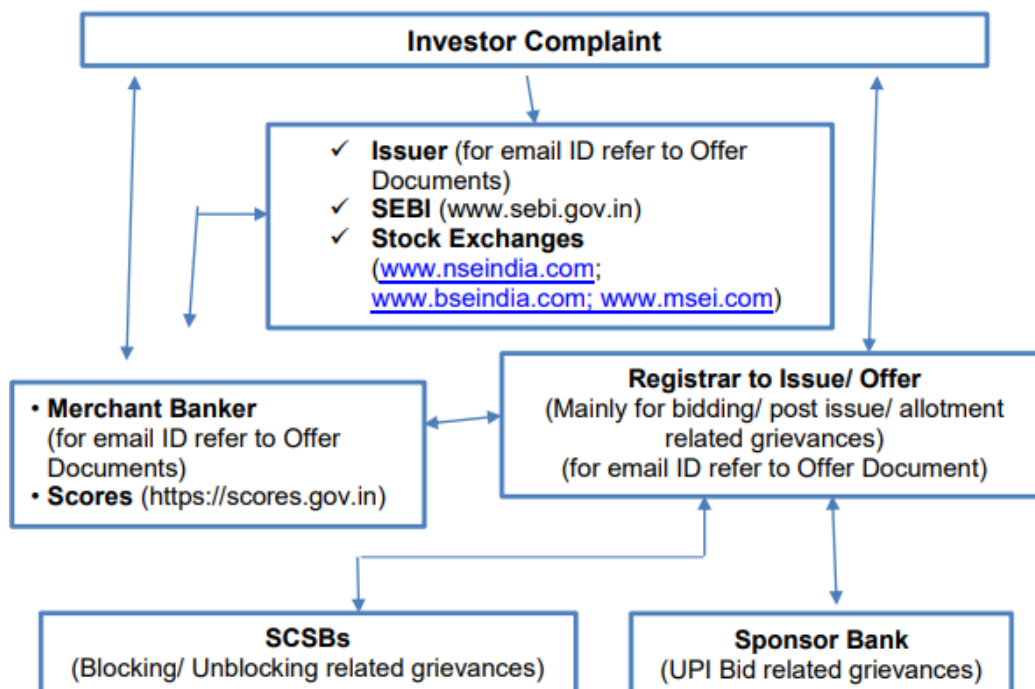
Investor Complaint

✓ **Issuer** (for email ID refer to Offer Documents)
✓ **SEBI** (www.sebi.gov.in)
✓ **Stock Exchanges** (www.nseindia.com; www.bseindia.com; www.msei.com)

• **Merchant Banker** (for email ID refer to Offer Documents)
• **Scores** (https://scores.gov.in)

**Registrar to Issue/ Offer**
(Mainly for bidding/ post issue/ allotment related grievances)
(for email ID refer to Offer Document)

**SCSBs**
(Blocking/ Unblocking related grievances)

**Sponsor Bank**
(UPI Bid related grievances)